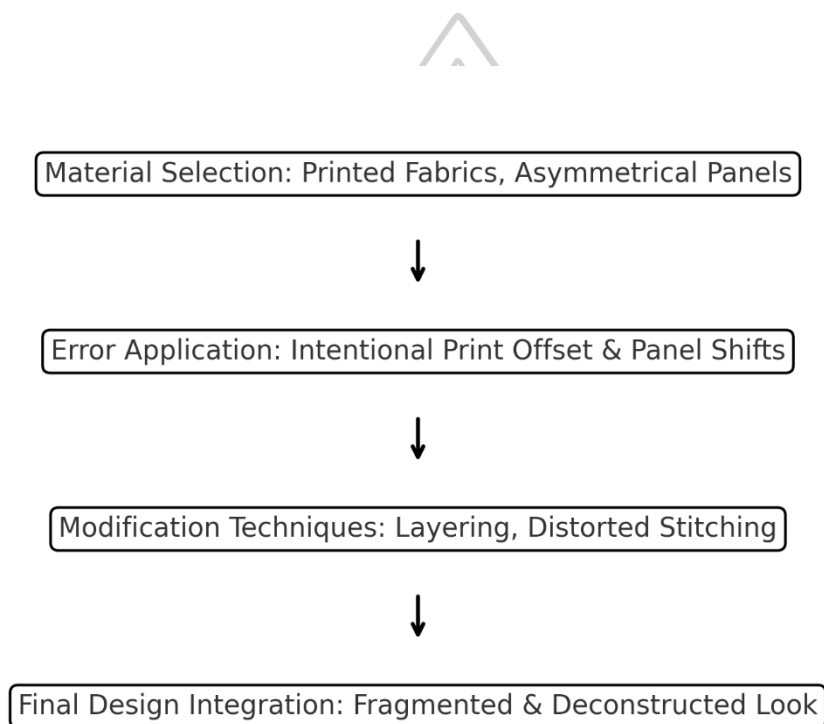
Material Selection: Printed Fabrics, Asymmetrical Panels

Error Application: Intentional Print Offset & Panel Shifts

Modification Techniques: Layering, Distorted Stitching

Final Design Integration: Fragmented & Deconstructed Look